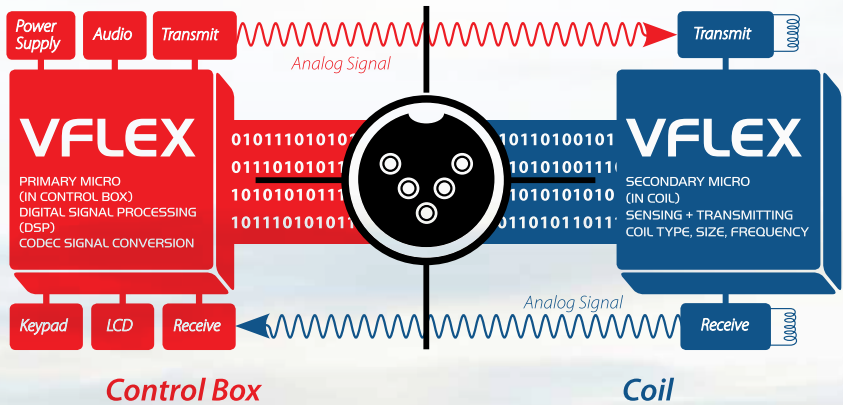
Power Supply

Audio

Transmit

Analog Signal

Transmit

VFLEX

PRIMARY MICRO
(IN CONTROL BOX)
DIGITAL SIGNAL PROCESSING
(DSP)
CODEC SIGNAL CONVERSION

01011101010
01110101011
10101010111
10111010101

01101001010
10101001110
01101010101
11101011011

VFLEX

SECONDARY MICRO
(IN COIL)
SENSING + TRANSMITTING
COIL TYPE, SIZE, FREQUENCY

Analog Signal

Keypad

LCD

Receive

Receive

Control Box

Coil